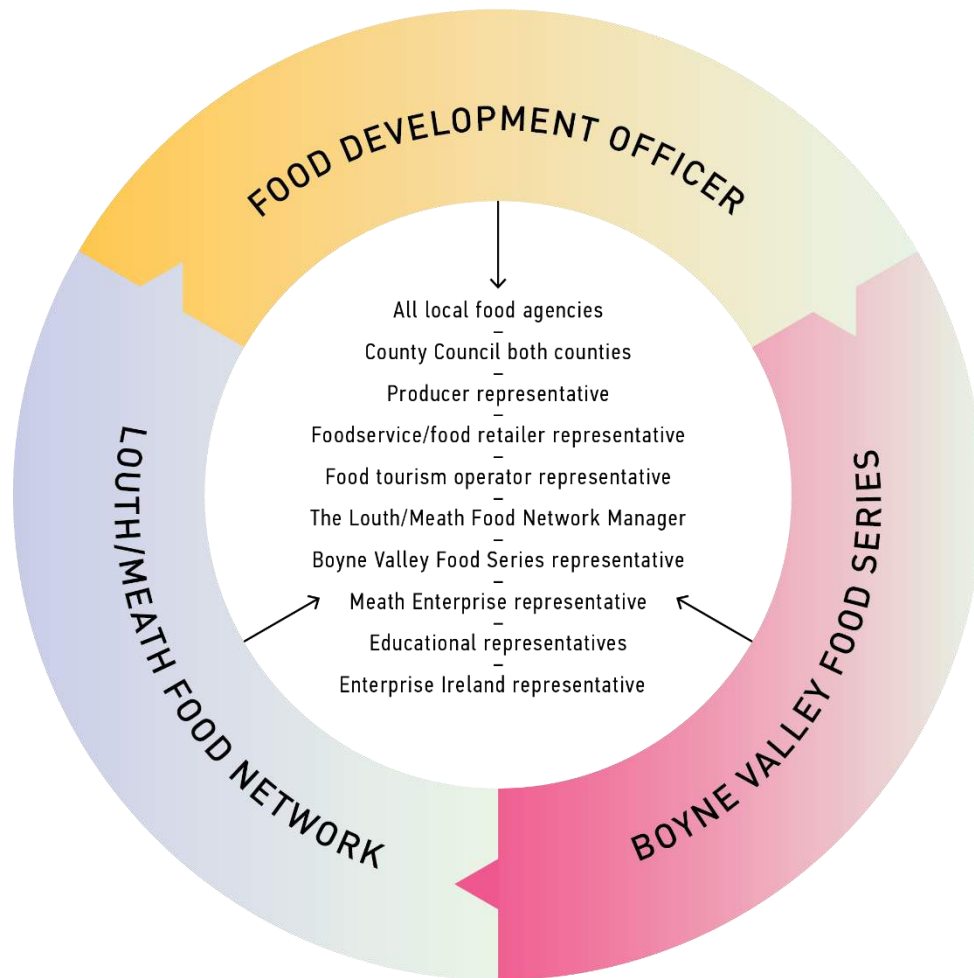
FOOD DEVELOPMENT OFFICER

All local food agencies
–
County Council both counties
–
Producer representative
–
Foodservice/food retailer representative
–
Food tourism operator representative
–
The Louth/Meath Food Network Manager
–
Boyne Valley Food Series representative
–
Meath Enterprise representative
–
Educational representatives
–
Enterprise Ireland representative

LOUTH/MEATH FOOD NETWORK

BOYNE VALLEY FOOD SERIES